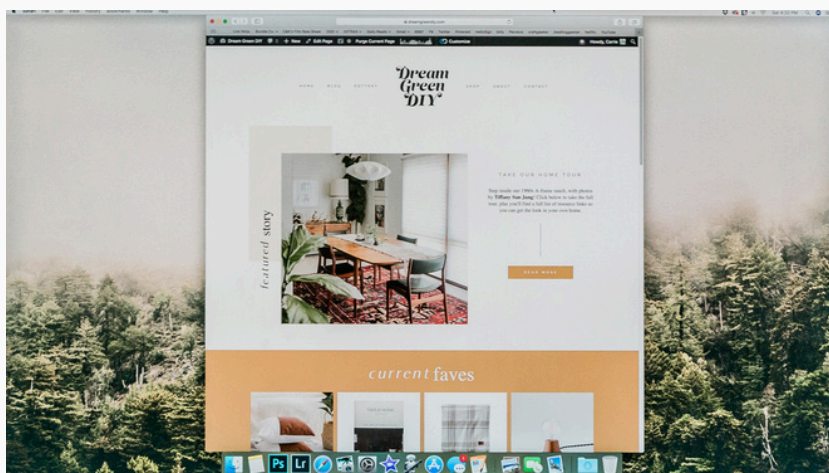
Dream Green DIY
+ New
Edit Page
Purge Current Page
Customize
Howdy, Carrie

HOME
BLOG
GALLERY
SHOP
ABOUT
CONTACT

Dream Green DIY

featured story

TAKE OUR HOME TOUR

Step inside our 1960s A-frame ranch, with photos by Tiffany Sun Jung! Click below to take the full tour, plus you'll find a full list of resources links so you can get the look in your own home.

READ MORE

current faves

Ps
Lr